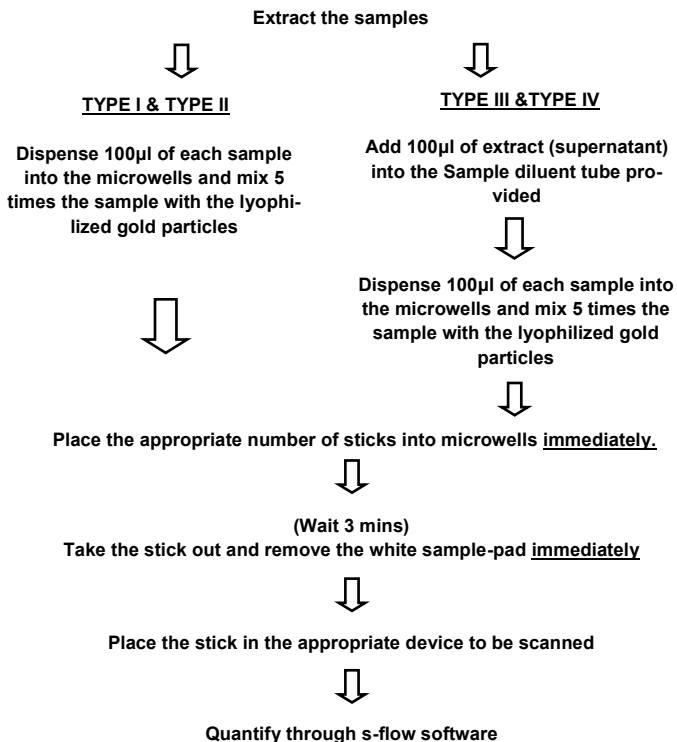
Extract the samples

TYPE I & TYPE II

Dispense 100µl of each sample into the microwells and mix 5 times the sample with the lyophilized gold particles

TYPE III &TYPE IV

Add 100µl of extract (supernatant) into the Sample diluent tube provided

Dispense 100µl of each sample into the microwells and mix 5 times the sample with the lyophilized gold particles

Place the appropriate number of sticks into microwells immediately.

(Wait 3 mins)
Take the stick out and remove the white sample-pad immediately

Place the stick in the appropriate device to be scanned

Quantify through s-flow software